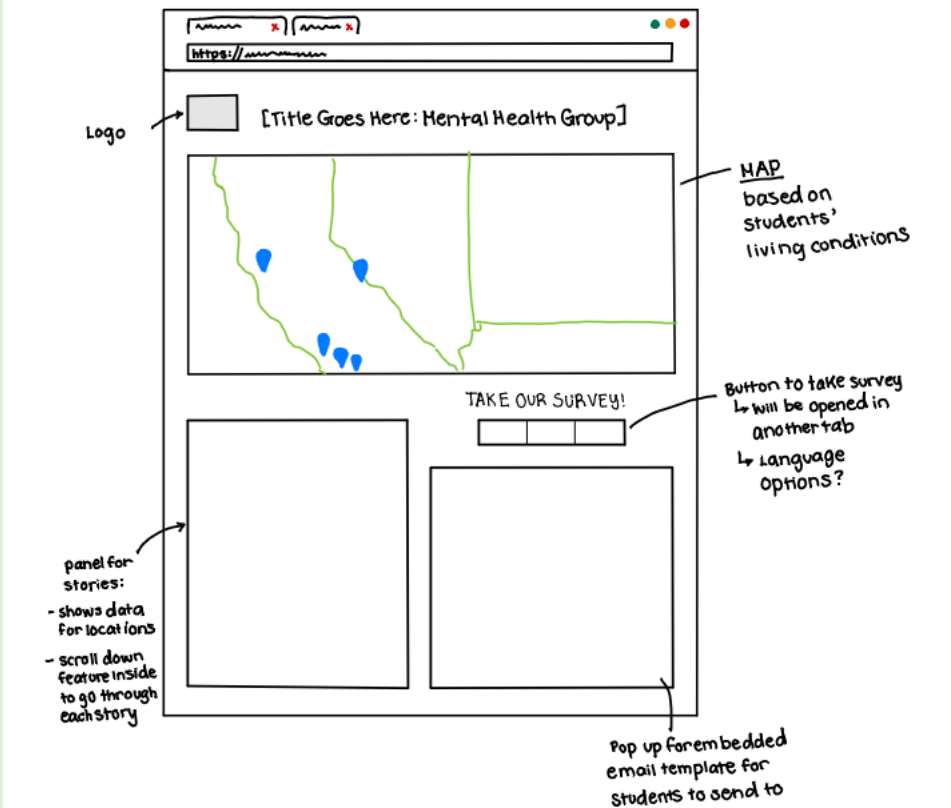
https://

Logo

[Title Goes Here: Mental Health Group]

MAP
based on students' living conditions

TAKE OUR SURVEY!

Button to take survey
↳ will be opened in another tab
↳ Language options?

panel for stories:
- shows data for locations
- scroll down feature inside to go through each story

Pop up for embedded email template for students to send to